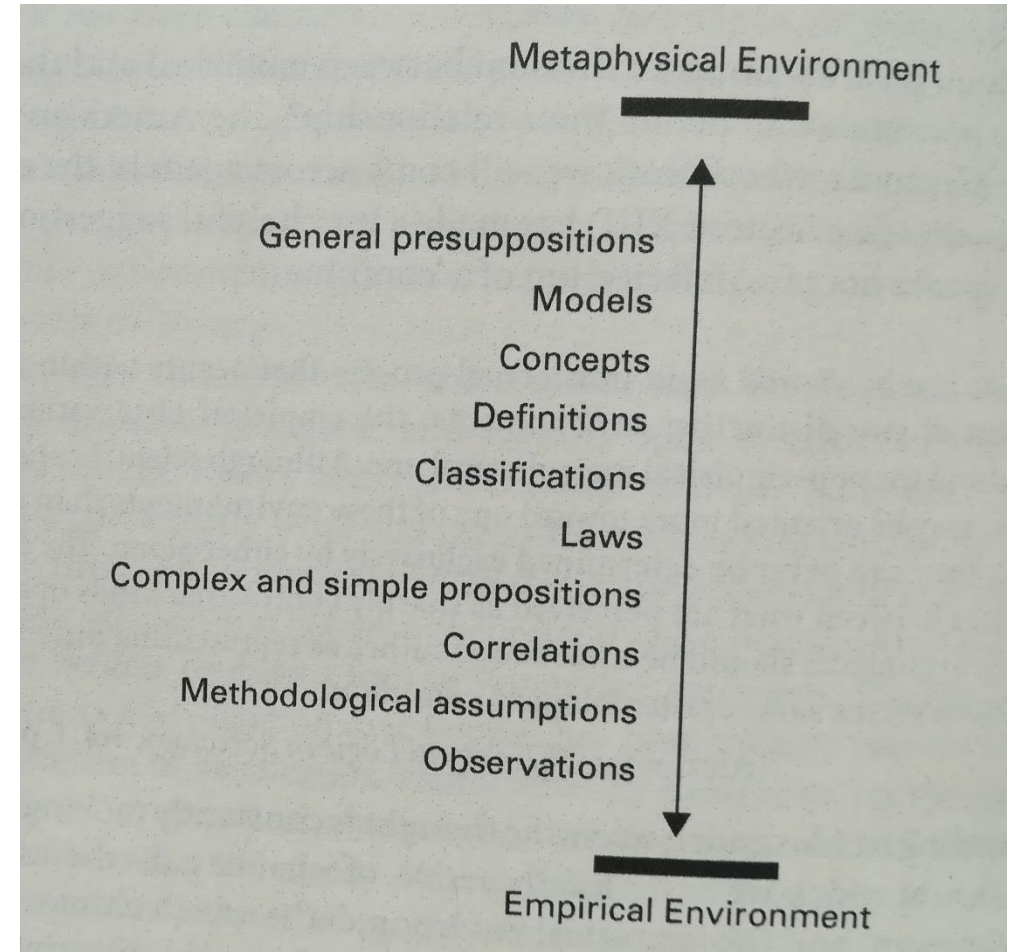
Metaphysical Environment

General presuppositions
Models
Concepts
Definitions
Classifications
Laws
Complex and simple propositions
Correlations
Methodological assumptions
Observations

Empirical Environment